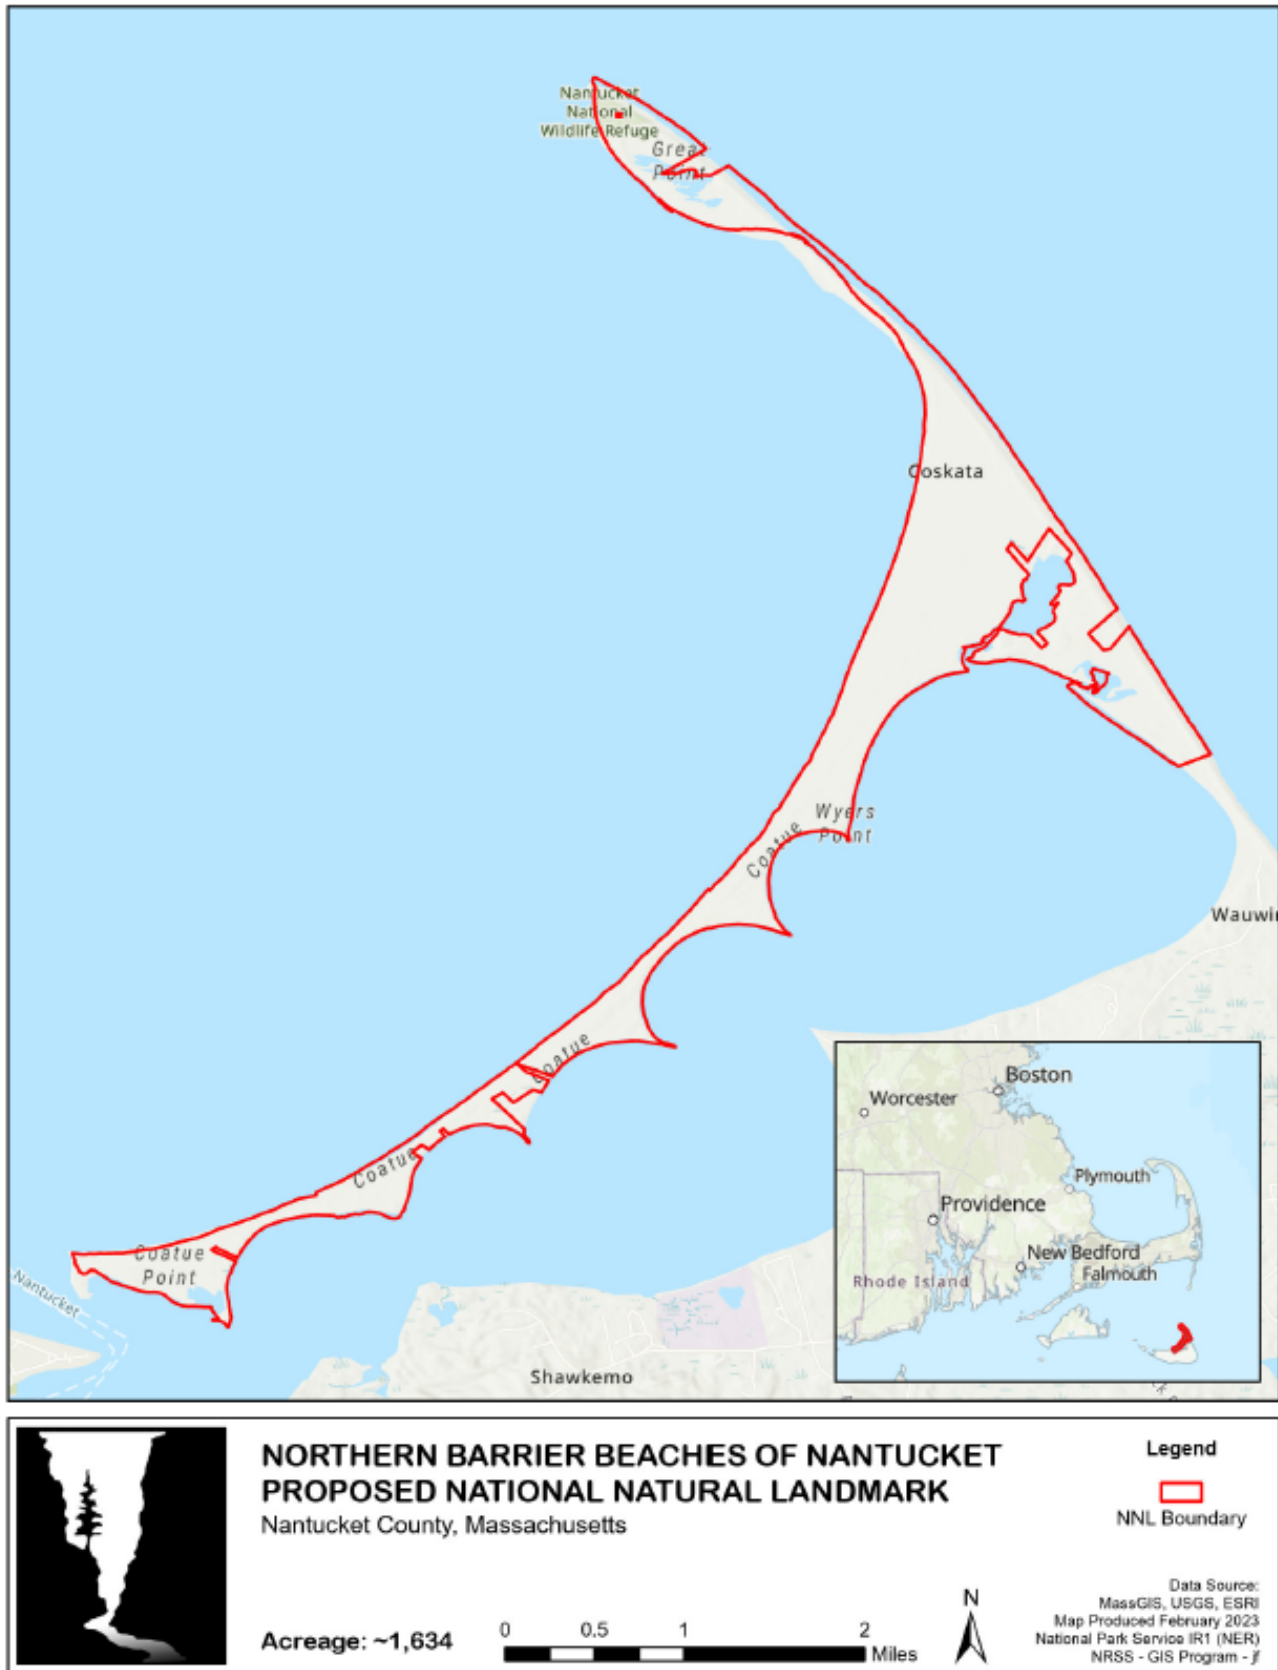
Nantucket National Wildlife Refuge

Great Point

Coskata

Wyers Point

Coatue

Coatue

Coatue

Coatue Point

Nantucket

Shawkemo

Wauwi

Boston

Worcester

Plymouth

Providence

New Bedford

Falmouth

Rhode Island

NORTHERN BARRIER BEACHES OF NANTUCKET PROPOSED NATIONAL NATURAL LANDMARK

Nantucket County, Massachusetts

Legend

NNL Boundary

Acreage: ~1,634

0 0.5 1 2 Miles

N

Data Source: MassGIS, USGS, ESRI
Map Produced February 2023
National Park Service IR1 (NER)
NRSS - GIS Program - jf